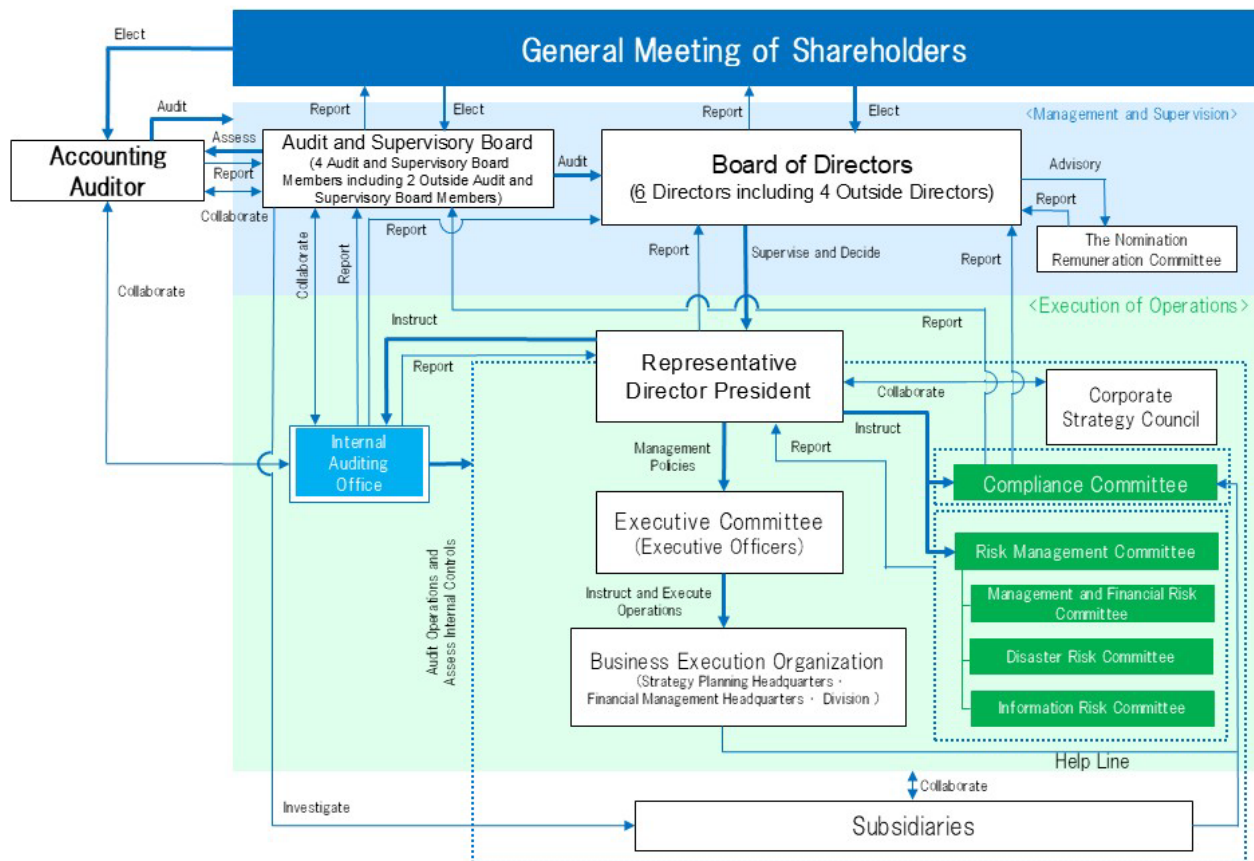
General Meeting of Shareholders

Elect

Audit

Report

Elect

Report

Elect

<Management and Supervision>

Accounting Auditor

Assess

Report

Collaborate

Audit and Supervisory Board
(4 Audit and Supervisory Board Members including 2 Outside Audit and Supervisory Board Members)

Audit

Board of Directors
(6 Directors including 4 Outside Directors)

Advisory

Report

The Nomination Remuneration Committee

Collaborate

Collaborate

Report

Report

Report

Supervise and Decide

Report

Report

<Execution of Operations>

Instruct

Report

Representative Director President

Collaborate

Corporate Strategy Council

Internal Auditing Office

Instruct

Report

Management Policies

Compliance Committee

Executive Committee
(Executive Officers)

Risk Management Committee

Management and Financial Risk Committee

Audit Operations and Assess Internal Controls

Instruct and Execute Operations

Disaster Risk Committee

Business Execution Organization
(Strategy Planning Headquarters・Financial Management Headquarters・Division)

Information Risk Committee

Help Line

Collaborate

Investigate

Subsidiaries